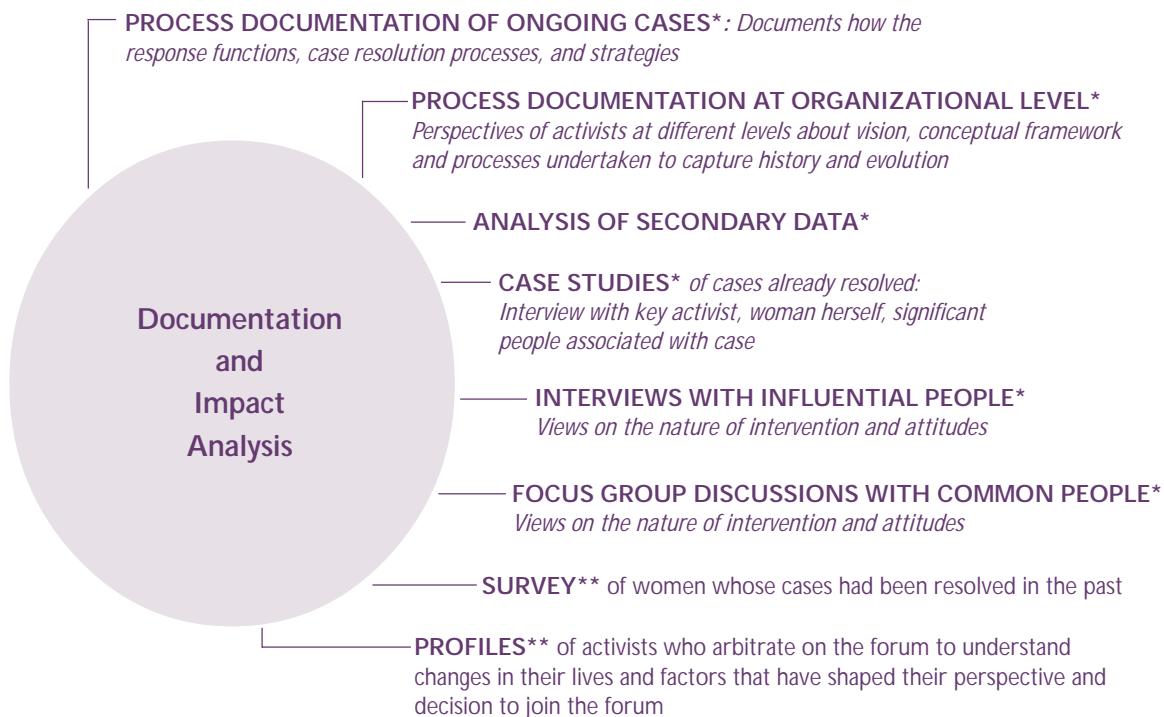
PROCESS DOCUMENTATION OF ONGOING CASES*: Documents how the response functions, case resolution processes, and strategies

PROCESS DOCUMENTATION AT ORGANIZATIONAL LEVEL* Perspectives of activists at different levels about vision, conceptual framework and processes undertaken to capture history and evolution

ANALYSIS OF SECONDARY DATA*

CASE STUDIES* of cases already resolved: Interview with key activist, woman herself, significant people associated with case

Documentation and Impact Analysis

INTERVIEWS WITH INFLUENTIAL PEOPLE* Views on the nature of intervention and attitudes

FOCUS GROUP DISCUSSIONS WITH COMMON PEOPLE* Views on the nature of intervention and attitudes

SURVEY** of women whose cases had been resolved in the past

PROFILES** of activists who arbitrate on the forum to understand changes in their lives and factors that have shaped their perspective and decision to join the forum